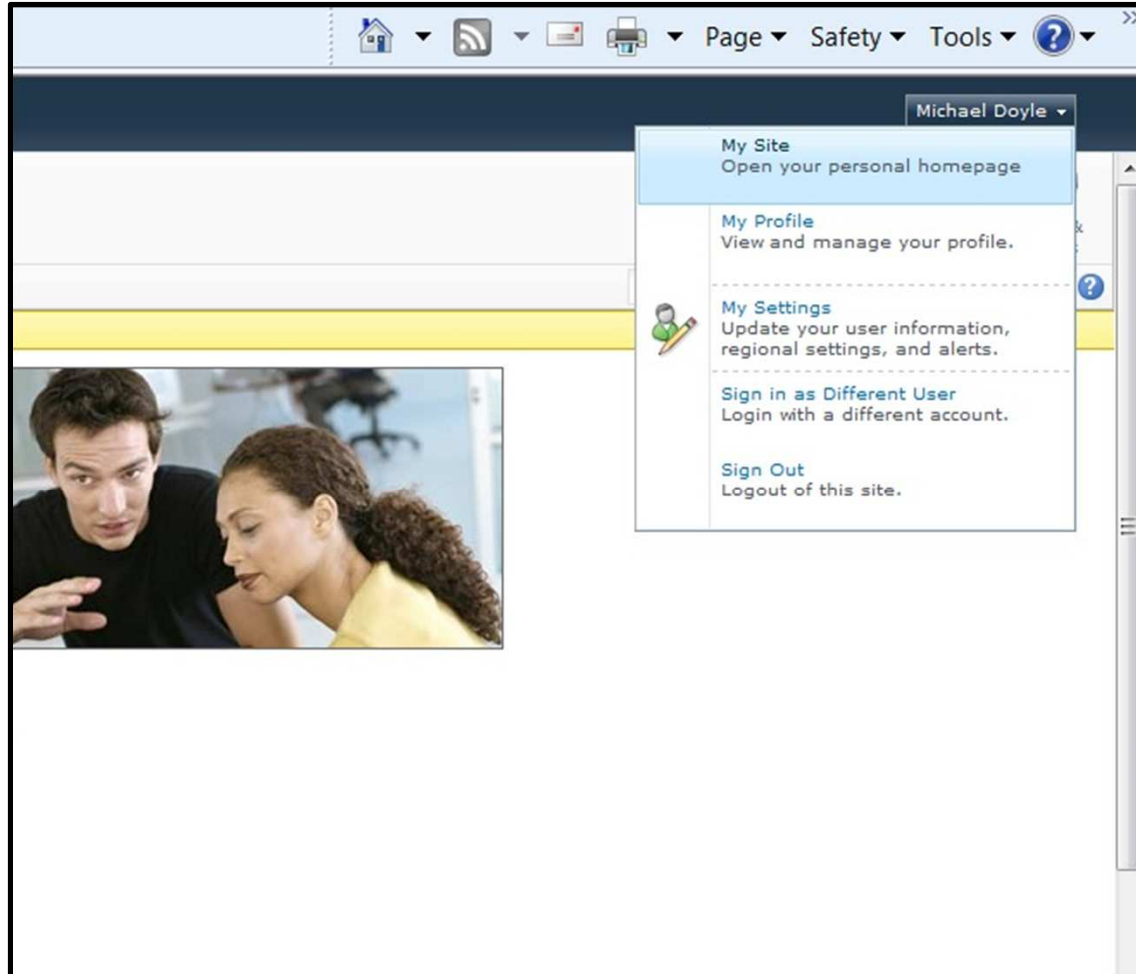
Page ▾ Safety ▾ Tools ▾

Michael Doyle ▾

My Site
Open your personal homepage

My Profile
View and manage your profile.

My Settings
Update your user information, regional settings, and alerts.

Sign in as Different User
Login with a different account.

Sign Out
Logout of this site.